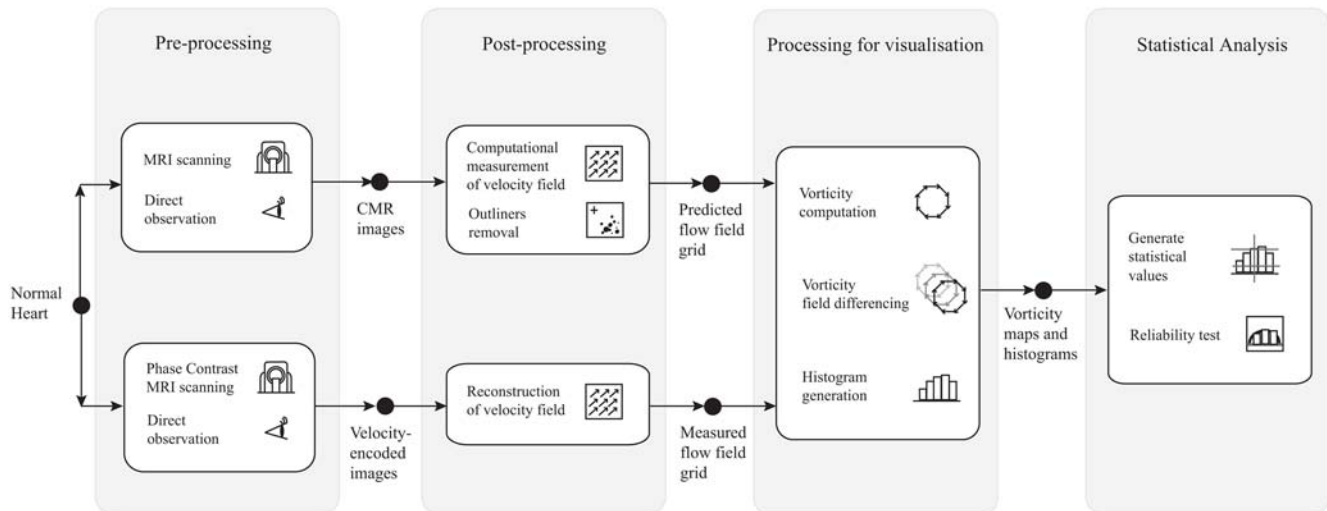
Pre-processing

Post-processing

Processing for visualisation

Statistical Analysis

Normal Heart

MRI scanning

Direct observation

CMR images

Computational measurement of velocity field

Outliners removal

Predicted flow field grid

Vorticity computation

Vorticity field differencing

Histogram generation

Vorticity maps and histograms

Generate statistical values

Reliability test

Phase Contrast MRI scanning

Direct observation

Velocity-encoded images

Reconstruction of velocity field

Measured flow field grid